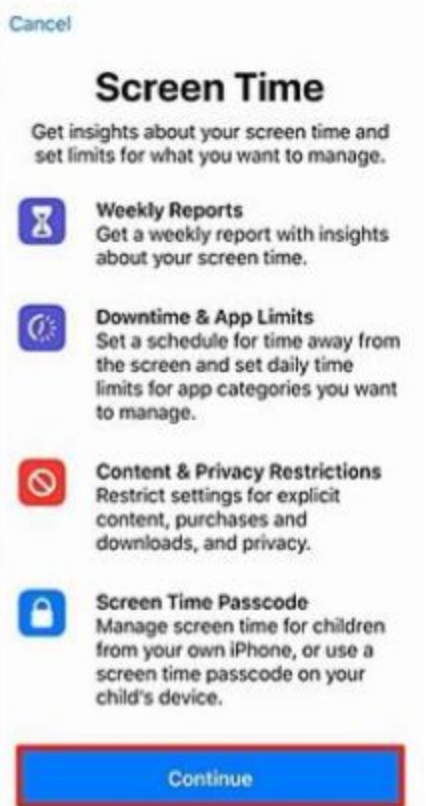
Cancel

Screen Time

Get insights about your screen time and set limits for what you want to manage.

Weekly Reports
Get a weekly report with insights about your screen time.

Downtime & App Limits
Set a schedule for time away from the screen and set daily time limits for app categories you want to manage.

Content & Privacy Restrictions
Restrict settings for explicit content, purchases and downloads, and privacy.

Screen Time Passcode
Manage screen time for children from your own iPhone, or use a screen time passcode on your child's device.

Continue